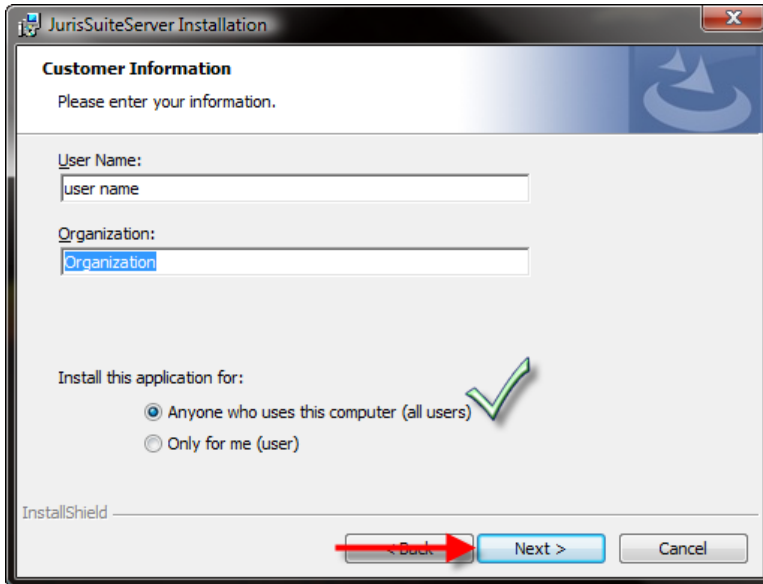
JurisSuiteServer Installation

Customer Information

Please enter your information.

User Name:

user name

Organization:

Organization

Install this application for:

Anyone who uses this computer (all users)

Only for me (user)

InstallShield

< Back

Next >

Cancel